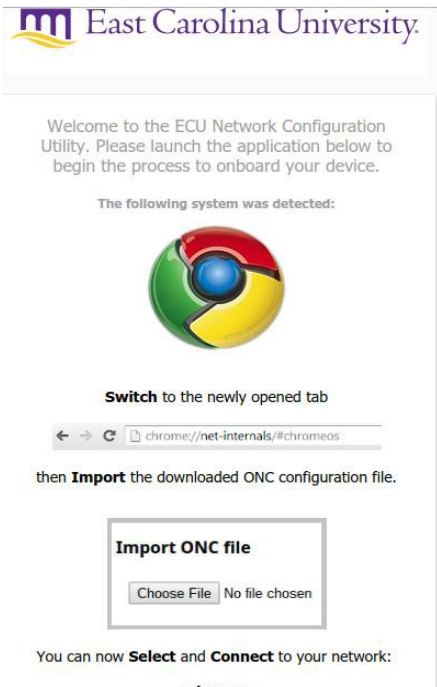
East Carolina University.

Welcome to the ECU Network Configuration Utility. Please launch the application below to begin the process to onboard your device.

The following system was detected:

**Switch** to the newly opened tab

chrome://net-internals/#chromeos

then **Import** the downloaded ONC configuration file.

Import ONC file

Choose File No file chosen

You can now **Select** and **Connect** to your network: